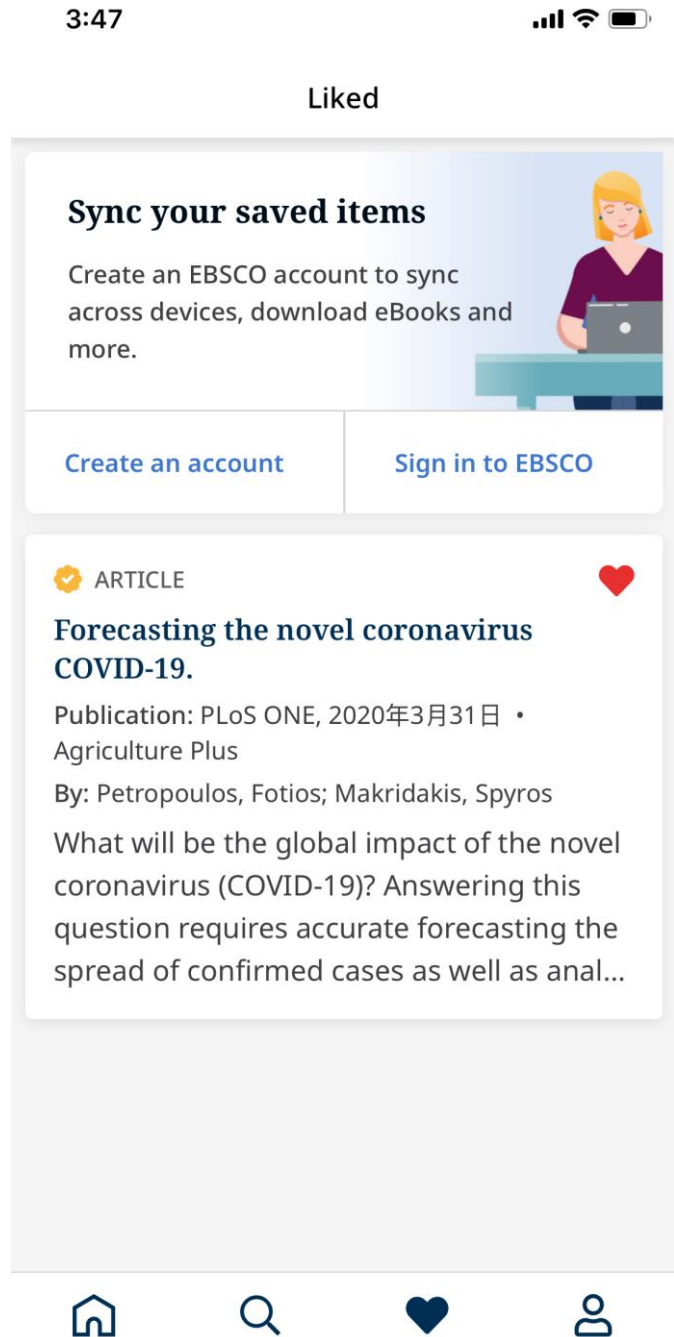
3:47

Liked

Sync your saved items

Create an EBSCO account to sync across devices, download eBooks and more.

Create an account

Sign in to EBSCO

ARTICLE

Forecasting the novel coronavirus COVID-19.

Publication: PLoS ONE, 2020年3月31日 • Agriculture Plus

By: Petropoulos, Fotios; Makridakis, Spyros

What will be the global impact of the novel coronavirus (COVID-19)? Answering this question requires accurate forecasting the spread of confirmed cases as well as anal...